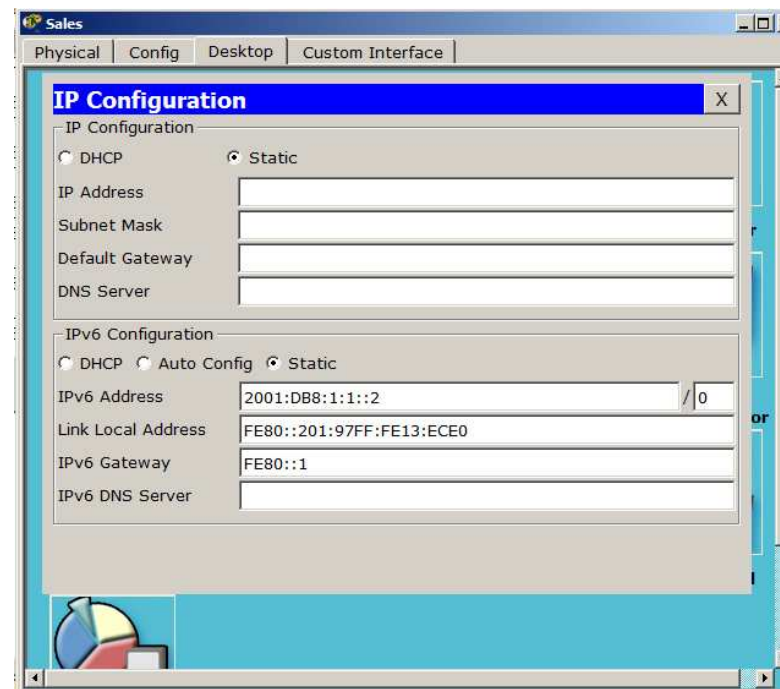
Sales

Physical | Config | Desktop | Custom Interface

IP Configuration X

IP Configuration

DHCP Static

IP Address

Subnet Mask

Default Gateway

DNS Server

IPv6 Configuration

DHCP Auto Config Static

IPv6 Address 2001:DB8:1:1::2 / 0

Link Local Address FE80::201:97FF:FE13:ECE0

IPv6 Gateway FE80::1

IPv6 DNS Server

r

or

l